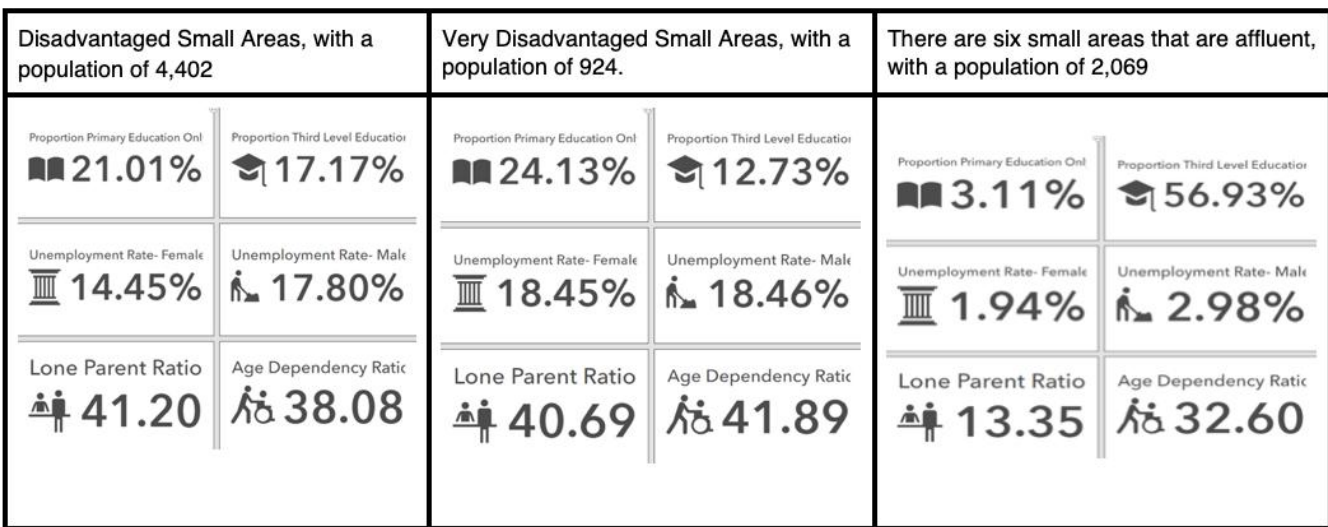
| Disadvantaged Small Areas, with a population of 4,402 | Very Disadvantaged Small Areas, with a population of 924. | There are six small areas that are affluent, with a population of 2,069 |
|---|---|---|
| Proportion Primary Education Onl 21.01% Proportion Third Level Educatioi 17.17% Unemployment Rate- Female 14.45% Unemployment Rate- Male 17.80% Lone Parent Ratio 41.20 Age Dependency Ratic 38.08 | Proportion Primary Education Onl 24.13% Proportion Third Level Educatioi 12.73% Unemployment Rate- Female 18.45% Unemployment Rate- Male 18.46% Lone Parent Ratio 40.69 Age Dependency Ratic 41.89 | Proportion Primary Education Onl 3.11% Proportion Third Level Educatioi 56.93% Unemployment Rate- Female 1.94% Unemployment Rate- Male 2.98% Lone Parent Ratio 13.35 Age Dependency Ratic 32.60 |